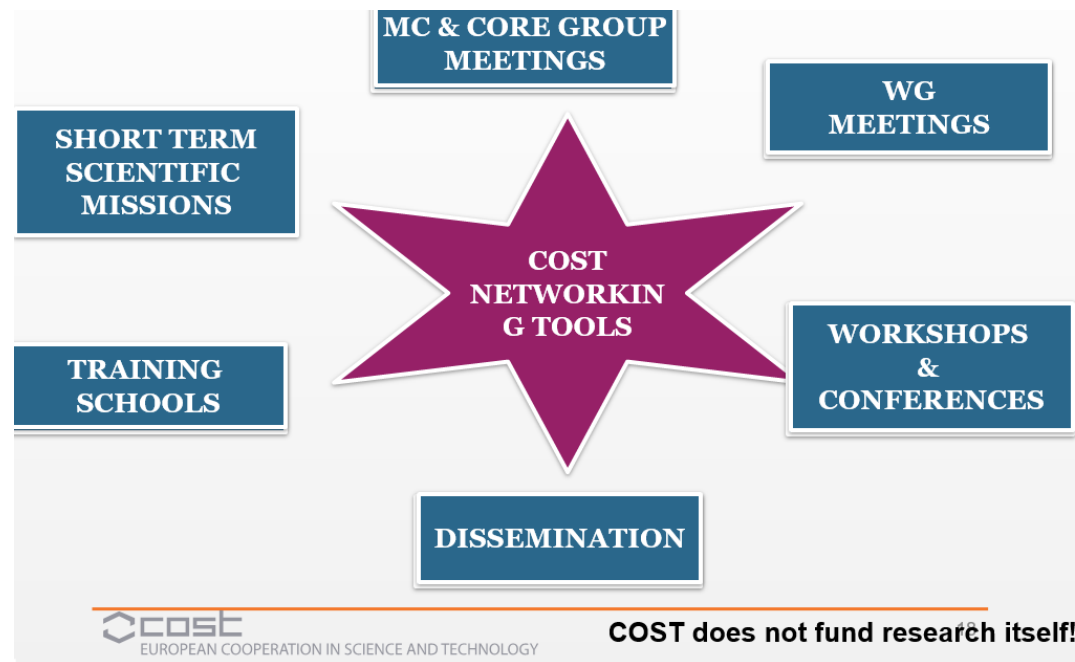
MC & CORE GROUP MEETINGS

WG MEETINGS

SHORT TERM SCIENTIFIC MISSIONS

COST NETWORKIN G TOOLS

WORKSHOPS & CONFERENCES

TRAINING SCHOOLS

DISSEMINATION

COST
EUROPEAN COOPERATION IN SCIENCE AND TECHNOLOGY

COST does not fund research itself!

18